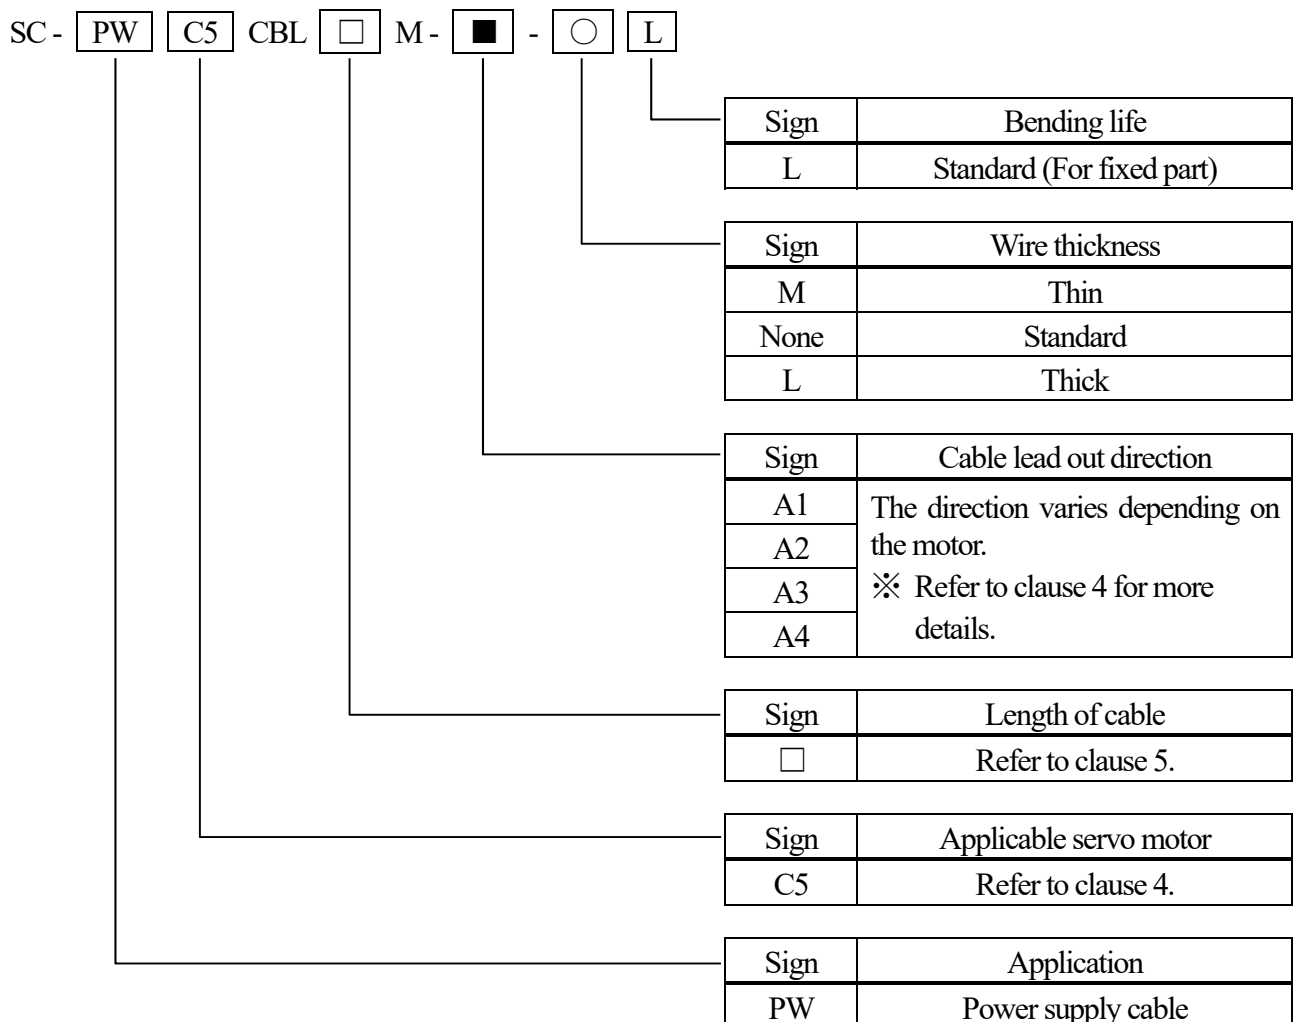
SC - PW C5 CBL □ M - ■ - ○ L

| Sign | Bending life |
|---|---|
| L | Standard (For fixed part) |

| Sign | Wire thickness |
|---|---|
| M | Thin |
| None | Standard |
| L | Thick |

| Sign | Cable lead out direction |
|---|---|
| A1 | The direction varies depending on the motor. ※ Refer to clause 4 for more details. |
| A2 | |
| A3 | |
| A4 | |

| Sign | Length of cable |
|---|---|
| □ | Refer to clause 5. |

| Sign | Applicable servo motor |
|---|---|
| C5 | Refer to clause 4. |

| Sign | Application |
|---|---|
| PW | Power supply cable |